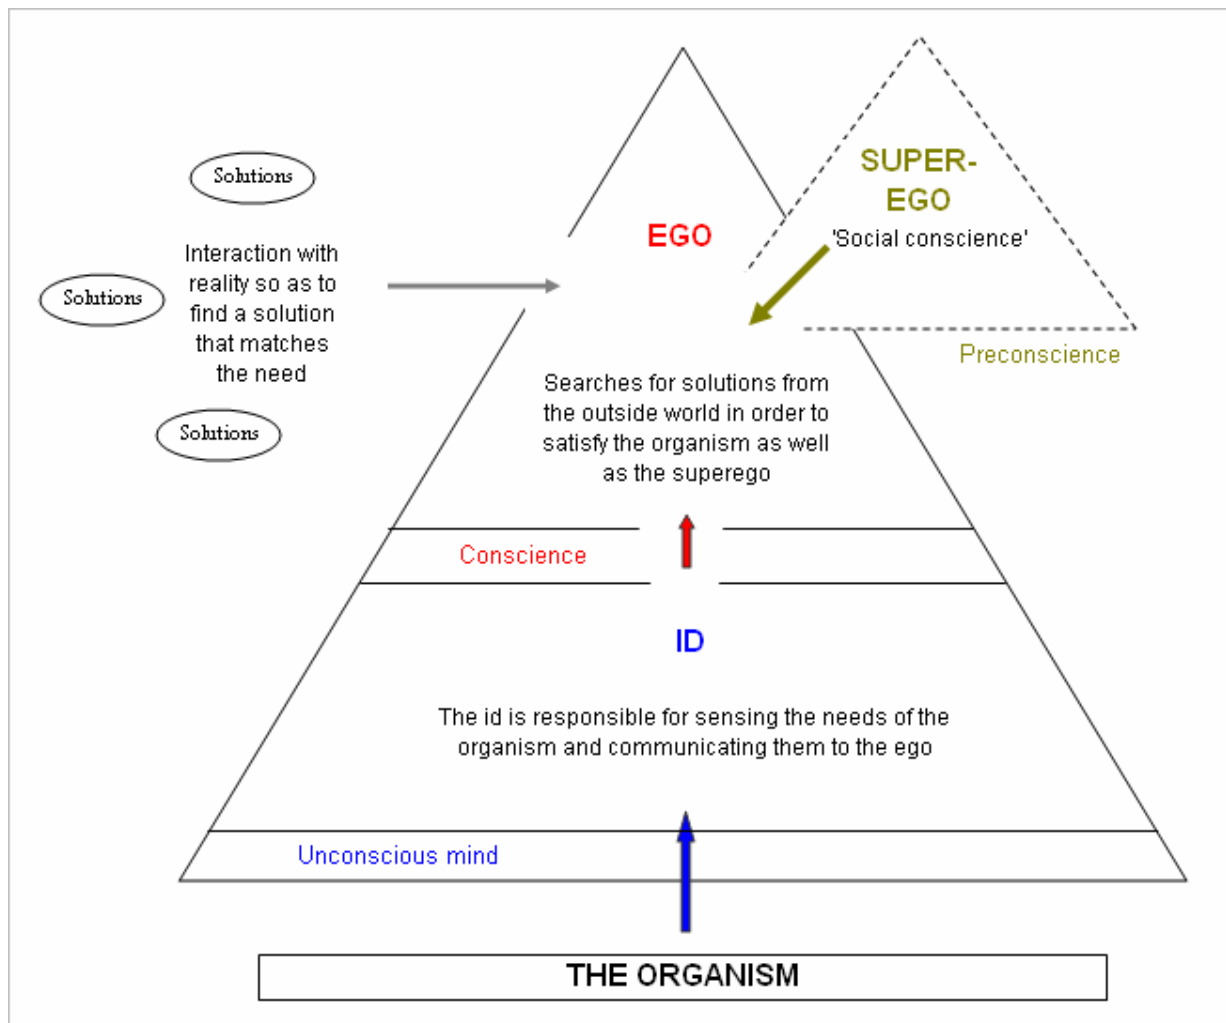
Solutions

Interaction with reality so as to find a solution that matches the need

Solutions

Solutions

EGO

SUPER-EGO
'Social conscience'

Preconscience

Searches for solutions from the outside world in order to satisfy the organism as well as the superego

Conscience

ID

The id is responsible for sensing the needs of the organism and communicating them to the ego

Unconscious mind

THE ORGANISM